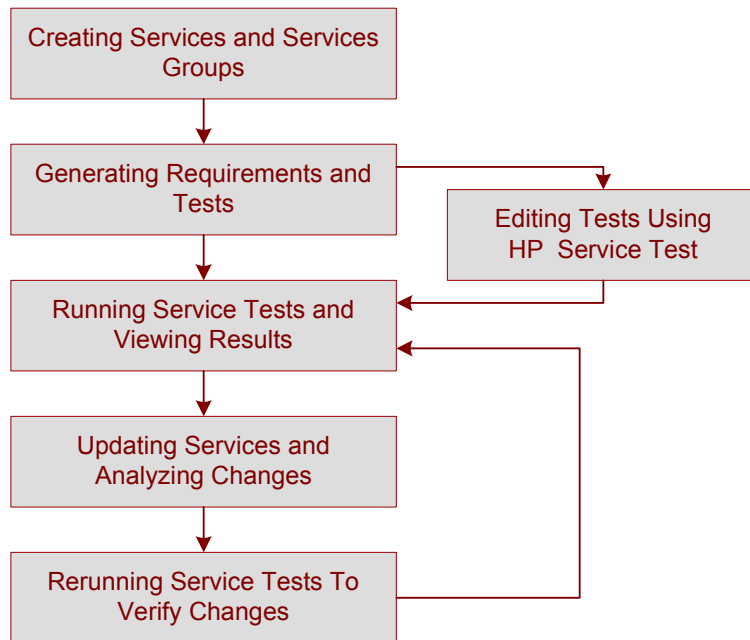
Creating Services and Services Groups

Generating Requirements and Tests

Editing Tests Using HP Service Test

Running Service Tests and Viewing Results

Updating Services and Analyzing Changes

Rerunning Service Tests To Verify Changes